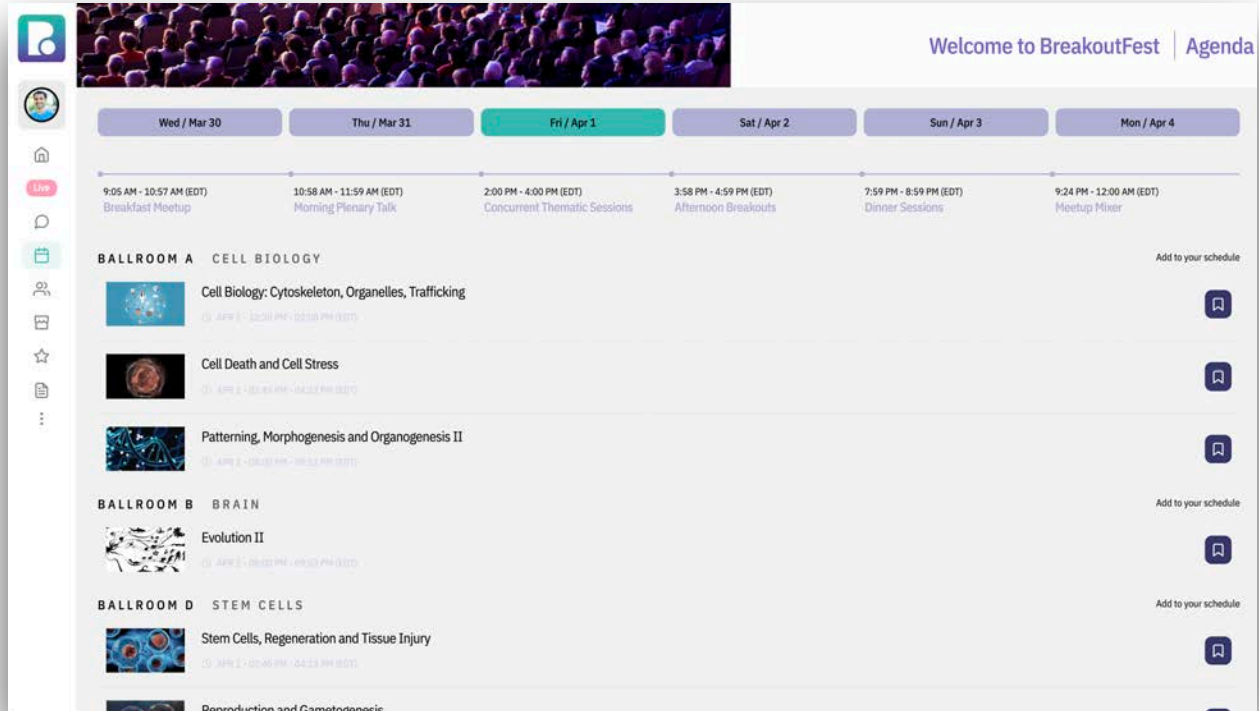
Welcome to BreakoutFest | Agenda

Live

Wed / Mar 30
Thu / Mar 31
Fri / Apr 1
Sat / Apr 2
Sun / Apr 3
Mon / Apr 4

9:05 AM - 10:57 AM (EDT)
Breakfast Meetup

10:58 AM - 11:59 AM (EDT)
Morning Plenary Talk

2:00 PM - 4:00 PM (EDT)
Concurrent Thematic Sessions

3:58 PM - 4:59 PM (EDT)
Afternoon Breakouts

7:59 PM - 8:59 PM (EDT)
Dinner Sessions

9:24 PM - 12:00 AM (EDT)
Meetup Mixer

BALLROOM A CELL BIOLOGY
Add to your schedule

Cell Biology: Cytoskeleton, Organelles, Trafficking
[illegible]

Cell Death and Cell Stress
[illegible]

Patterning, Morphogenesis and Organogenesis II
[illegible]

BALLROOM B BRAIN
Add to your schedule

Evolution II
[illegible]

BALLROOM D STEM CELLS
Add to your schedule

Stem Cells, Regeneration and Tissue Injury
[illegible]

Reproduction and Gametogenesis